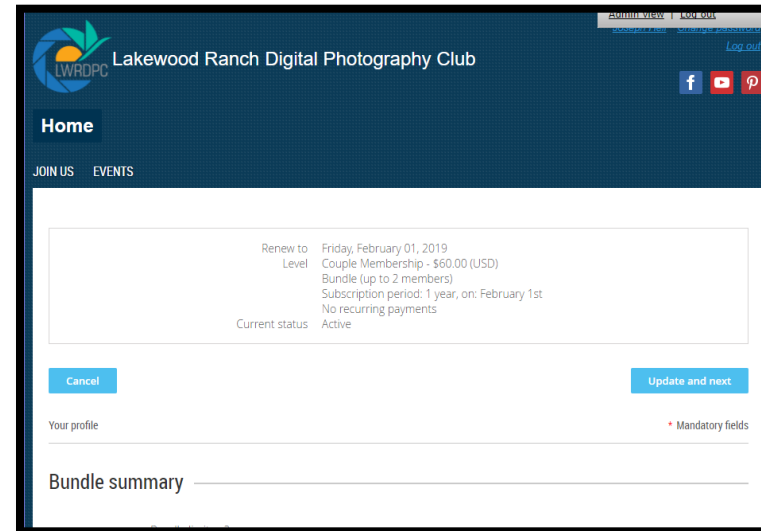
Admin view | Log out

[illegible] | Change password

Log out

LWRDPC

Lakewood Ranch Digital Photography Club

Home

JOIN US EVENTS

Renew to Friday, February 01, 2019

Level Couple Membership - $60.00 (USD)
Bundle (up to 2 members)
Subscription period: 1 year, on: February 1st
No recurring payments

Current status Active

Cancel

Update and next

Your profile

* Mandatory fields

Bundle summary